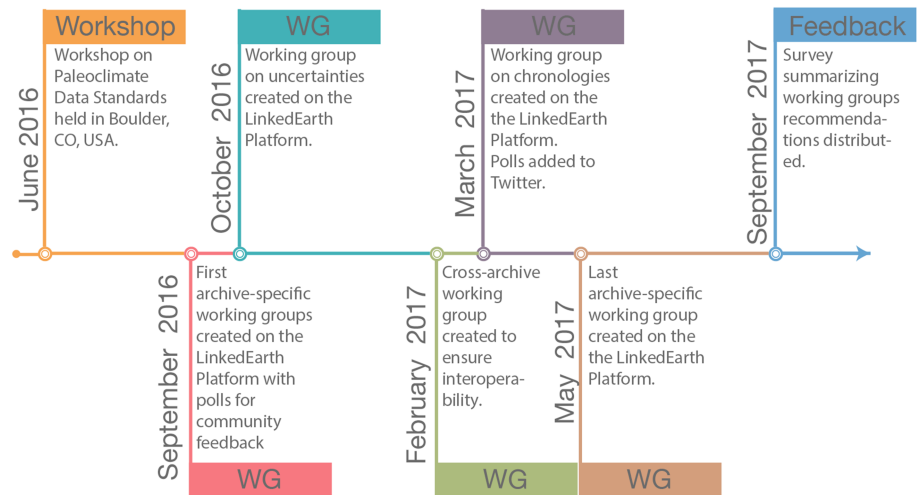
June 2016

Workshop

Workshop on Paleoclimate Data Standards held in Boulder, CO, USA.

September 2016

First archive-specific working groups created on the LinkedEarth Platform with polls for community feedback

WG

October 2016

WG

Working group on uncertainties created on the LinkedEarth Platform.

February 2017

Cross-archive working group created to ensure interoperability.

WG

March 2017

WG

Working group on chronologies created on the the LinkedEarth Platform. Polls added to Twitter.

May 2017

Last archive-specific working group created on the the LinkedEarth Platform.

WG

September 2017

Feedback

Survey summarizing working groups recommendations distributed.